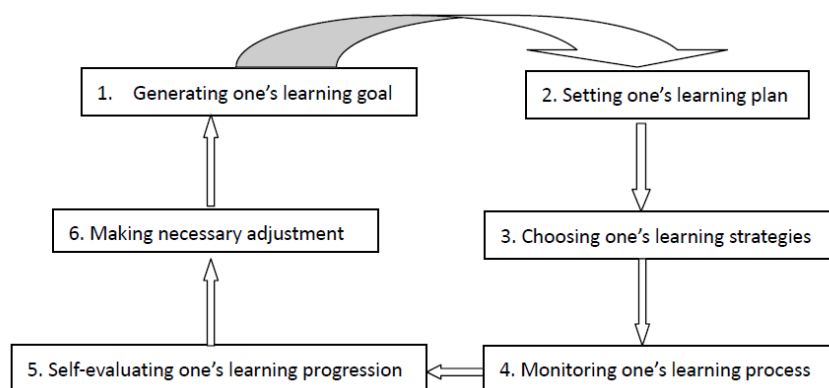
1. Generating one's learning goal

2. Setting one's learning plan

3. Choosing one's learning strategies

4. Monitoring one's learning process

5. Self-evaluating one's learning progression

6. Making necessary adjustment